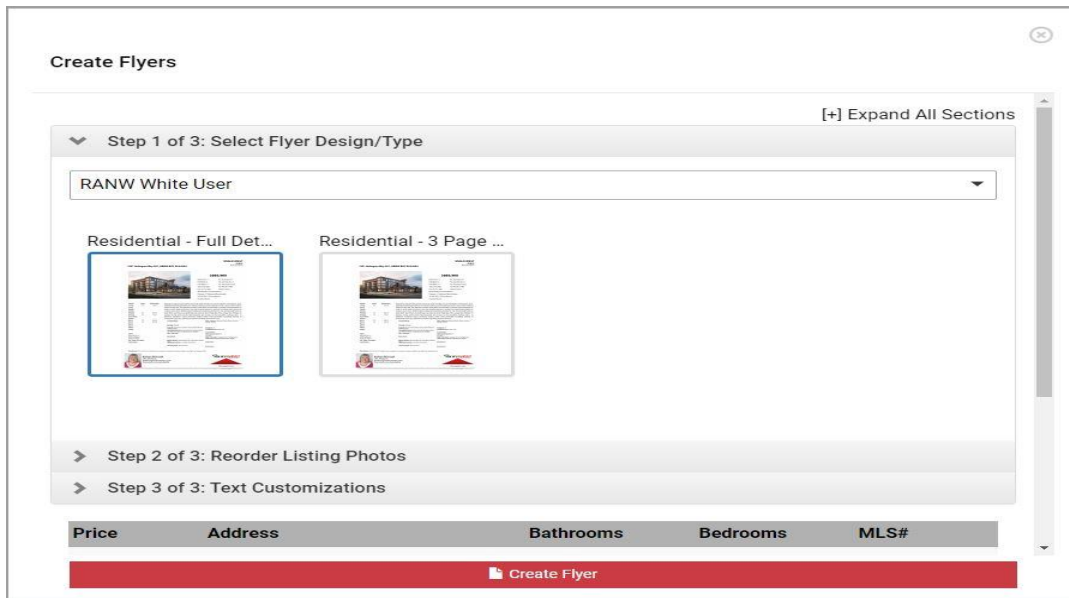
Create Flyers

[+] Expand All Sections

Step 1 of 3: Select Flyer Design/Type

RANW White User

Residential - Full Det...

Residential - 3 Page ...

Step 2 of 3: Reorder Listing Photos

Step 3 of 3: Text Customizations

| Price | Address | Bathrooms | Bedrooms | MLS# |
|---|---|---|---|---|

Create Flyer